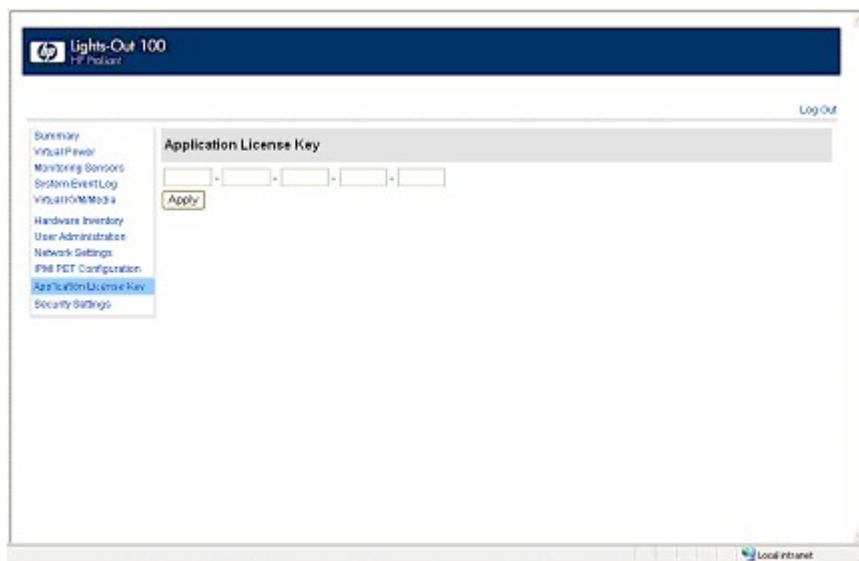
hp Lights-Out 100
HP ProLiant

Log Out

Summary
Virtual Power
Monitoring Sensors
System Event Log
Virtual KVM/Media
Hardware Inventory
User Administration
Network Settings
IPMI PET Configuration
Application License Key
Security Settings

Application License Key

- - - -

Apply

Local intranet